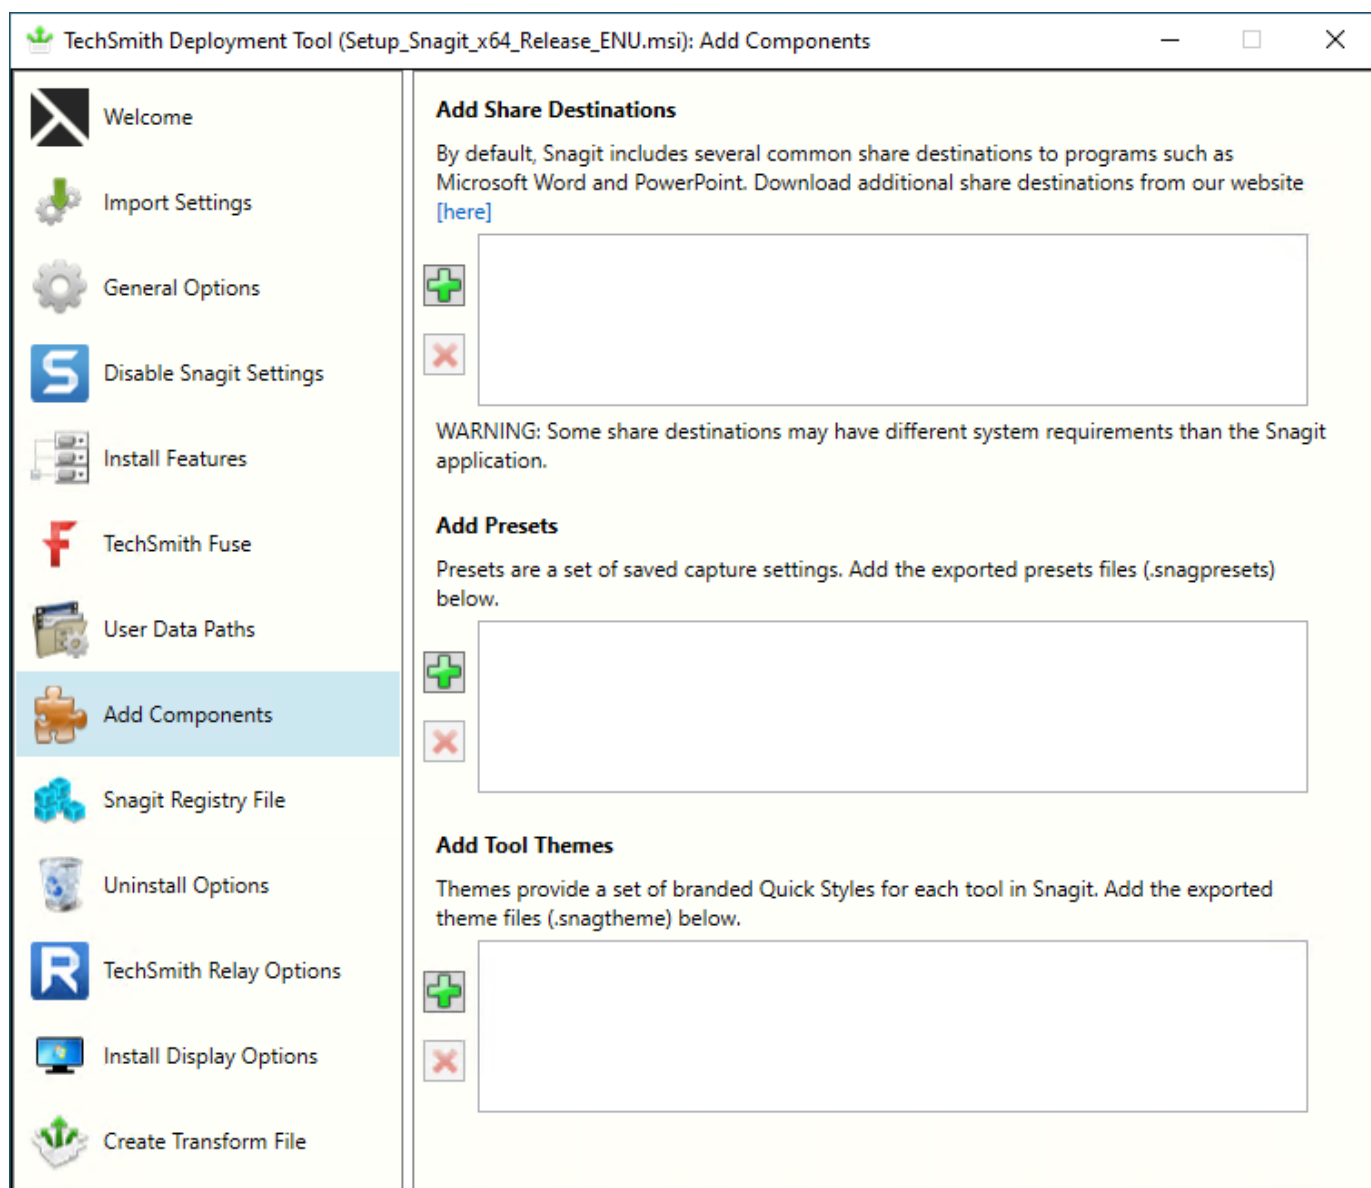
TechSmith Deployment Tool (Setup_Snagit_x64_Release_ENU.msi): Add Components

Welcome

Import Settings

General Options

Disable Snagit Settings

Install Features

TechSmith Fuse

User Data Paths

Add Components

Snagit Registry File

Uninstall Options

TechSmith Relay Options

Install Display Options

Create Transform File

Add Share Destinations

By default, Snagit includes several common share destinations to programs such as Microsoft Word and PowerPoint. Download additional share destinations from our website [here]

WARNING: Some share destinations may have different system requirements than the Snagit application.

Add Presets

Presets are a set of saved capture settings. Add the exported presets files (.snagpresets) below.

Add Tool Themes

Themes provide a set of branded Quick Styles for each tool in Snagit. Add the exported theme files (.snagtheme) below.